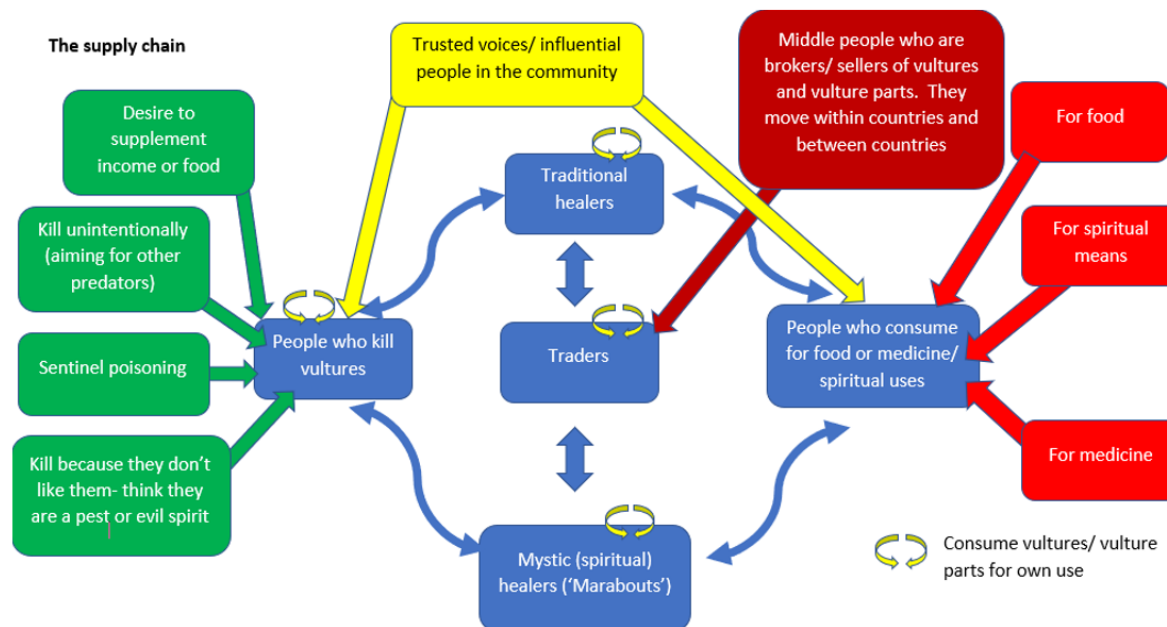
The supply chain

Desire to supplement income or food

Kill unintentionally (aiming for other predators)

Sentinel poisoning

Kill because they don't like them- think they are a pest or evil spirit

Trusted voices/ influential people in the community

Middle people who are brokers/ sellers of vultures and vulture parts. They move within countries and between countries

For food

For spiritual means

For medicine

Traditional healers

Traders

Mystic (spiritual) healers ('Marabouts')

People who kill vultures

People who consume for food or medicine/ spiritual uses

Consume vultures/ vulture parts for own use